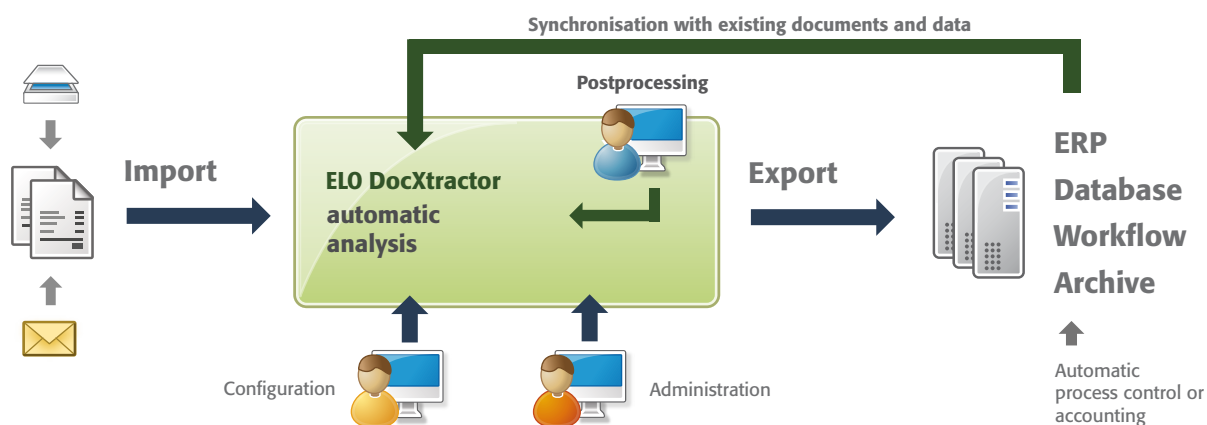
Synchronisation with existing documents and data

Postprocessing

Import

ELO DocXtractor
automatic analysis

Export

ERP
Database
Workflow
Archive

Configuration

Administration

Automatic process control or accounting